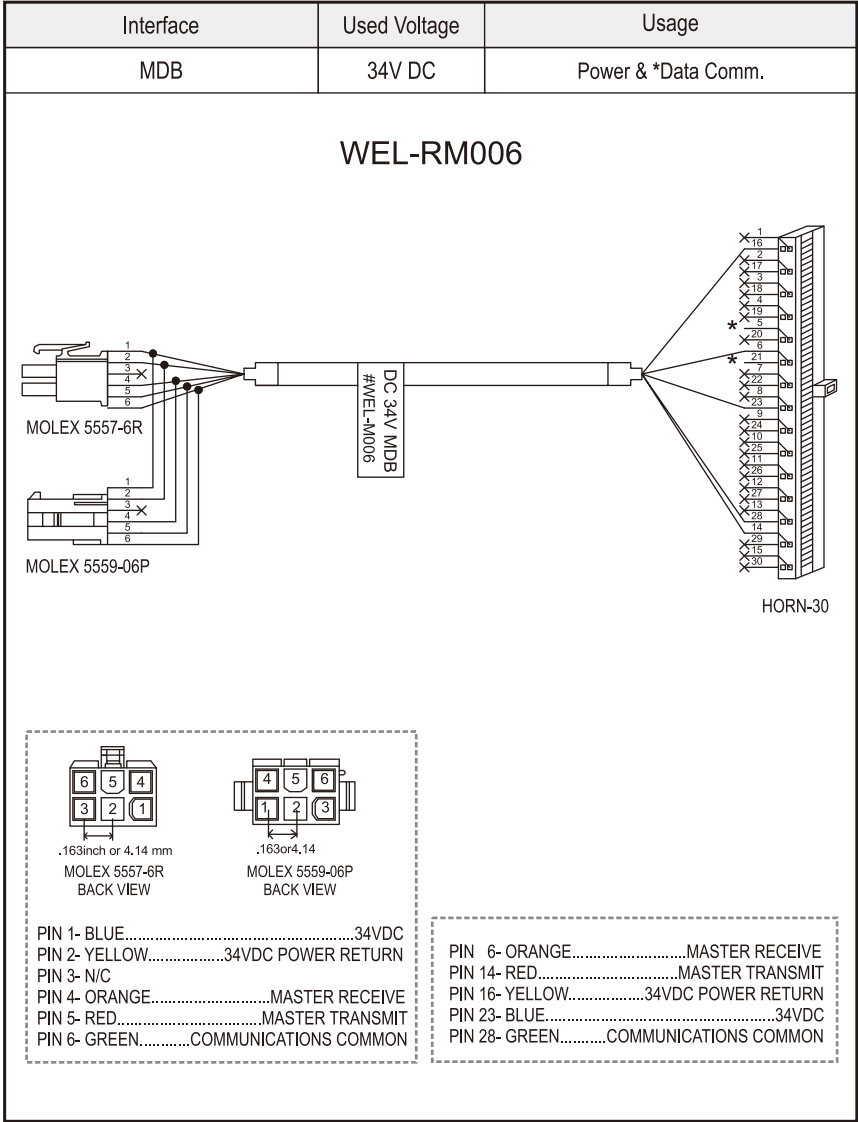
| Interface | Used Voltage | Usage |
|---|---|---|
| MDB | 34V DC | Power & *Data Comm. |

WEL-RM006

1
2
3
4
5
6
MOLEX 5557-6R

1
2
3
4
5
6
MOLEX 5559-06P

DC 34V MDB
#WEL-M006

1
16
2
17
3
18
4
19
*
5
20
6
*
21
7
22
8
23
9
24
10
25
11
26
12
27
13
28
14
29
15
30
HORN-30

6 5 4
3 2 1
.163inch or 4.14 mm
MOLEX 5557-6R
BACK VIEW

4 5 6
1 2 3
.163or4.14
MOLEX 5559-06P
BACK VIEW

PIN 1- BLUE......................................................34VDC
PIN 2- YELLOW..................34VDC POWER RETURN
PIN 3- N/C
PIN 4- ORANGE...........................MASTER RECEIVE
PIN 5- RED................................MASTER TRANSMIT
PIN 6- GREEN...........COMMUNICATIONS COMMON

PIN 6- ORANGE...........................MASTER RECEIVE
PIN 14- RED................................MASTER TRANSMIT
PIN 16- YELLOW..................34VDC POWER RETURN
PIN 23- BLUE......................................................34VDC
PIN 28- GREEN...........COMMUNICATIONS COMMON